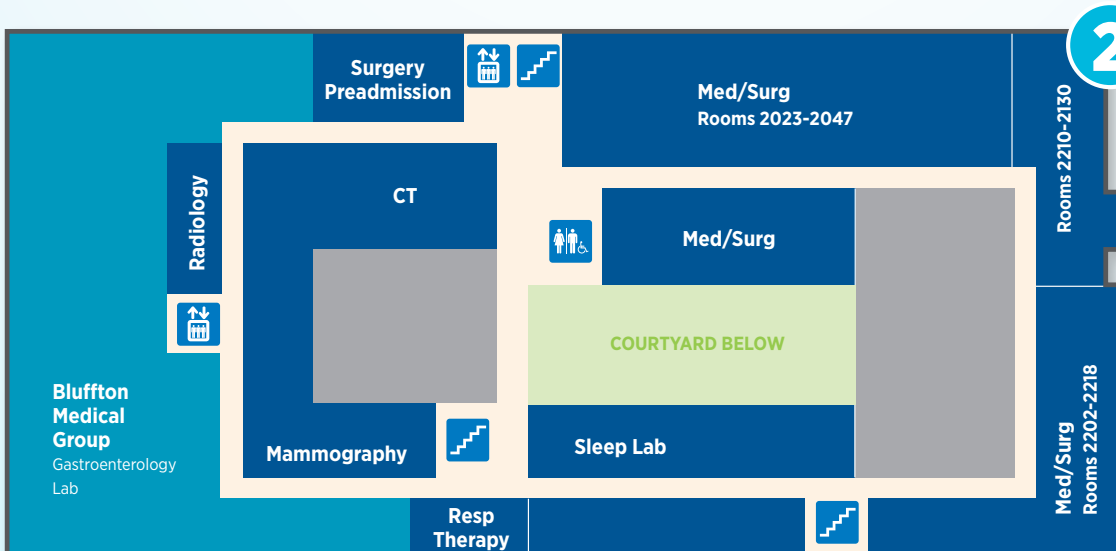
2

Surgery Preadmission

Med/Surg
Rooms 2023-2047

Rooms 2210-2130

Radiology

CT

Med/Surg

COURTYARD BELOW

Bluffton Medical Group
Gastroenterology Lab

Mammography

Sleep Lab

Med/Surg
Rooms 2202-2218

Resp Therapy